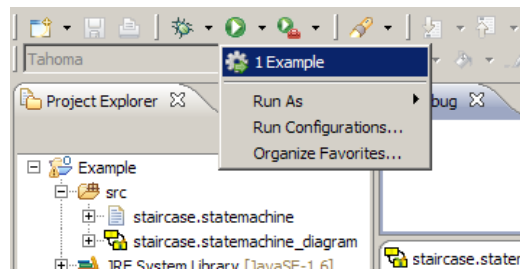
Tahoma

1 Example

Run As

Run Configurations...

Organize Favorites...

Project Explorer

bug

Example

src

staircase.statemachine

staircase.statemachine_diagram

JRE System Library [JavaSE-1.6]

staircase.stater